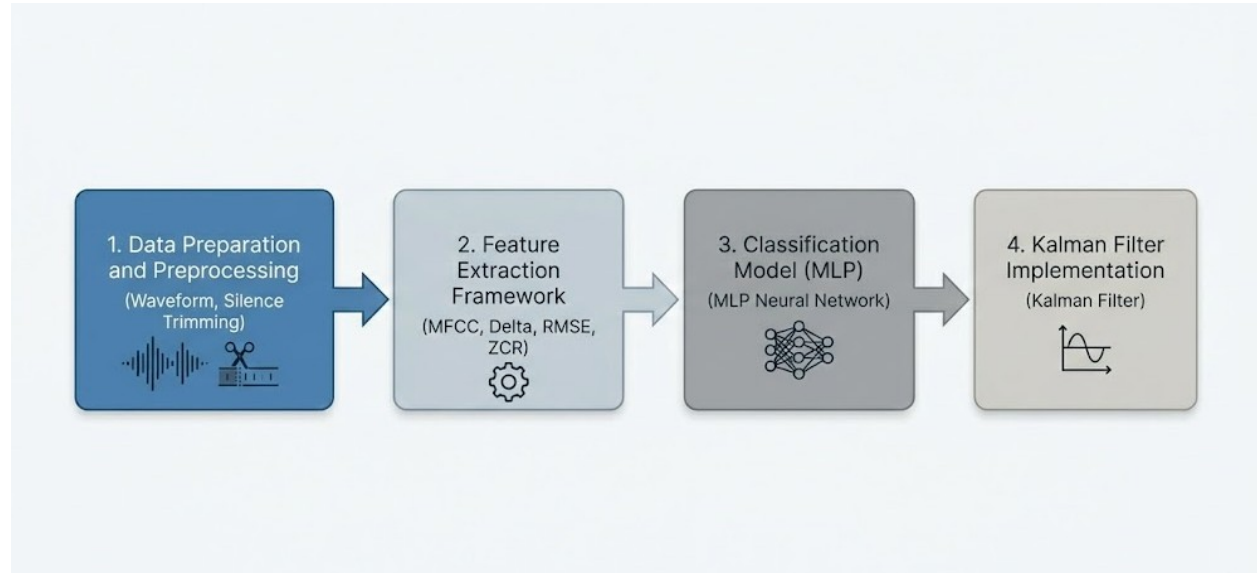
1. Data Preparation and Preprocessing
(Waveform, Silence Trimming)

2. Feature Extraction Framework
(MFCC, Delta, RMSE, ZCR)

3. Classification Model (MLP)
(MLP Neural Network)

4. Kalman Filter Implementation
(Kalman Filter)